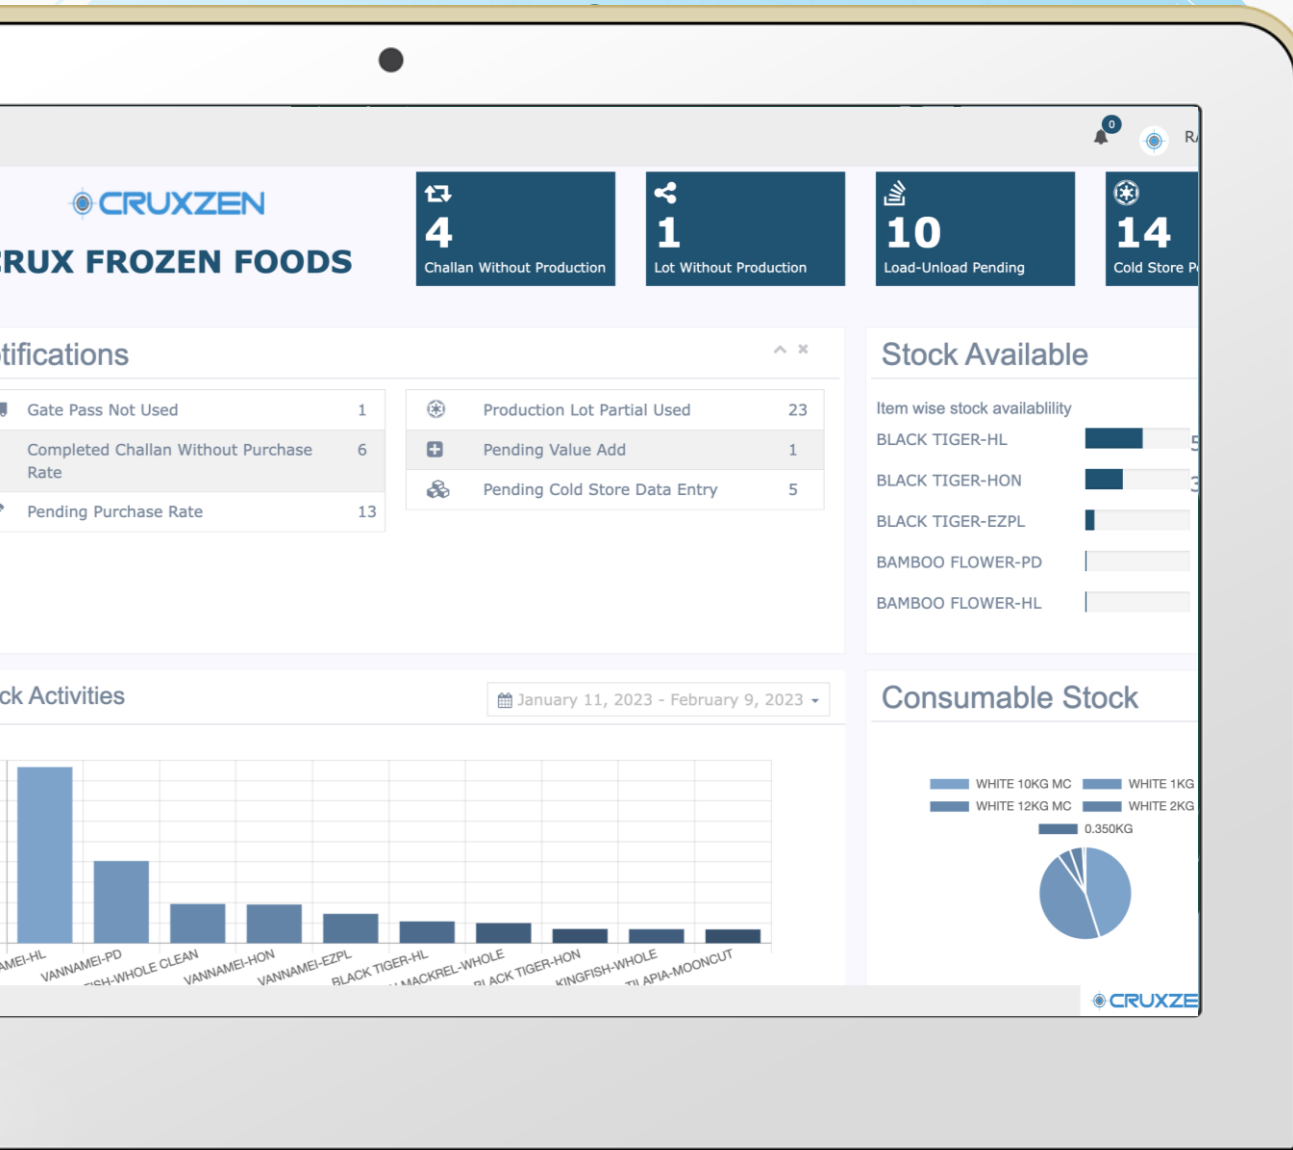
0

R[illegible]

CRUXZEN

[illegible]RUX FROZEN FOODS

4
Challan Without Production

1
Lot Without Production

10
Load-Unload Pending

14
Cold Store P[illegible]

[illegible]tifications

| | |
|---|---|
| Gate Pass Not Used | 1 |
| Completed Challan Without Purchase Rate | 6 |
| Pending Purchase Rate | 13 |

| | |
|---|---|
| Production Lot Partial Used | 23 |
| Pending Value Add | 1 |
| Pending Cold Store Data Entry | 5 |

Stock Available

Item wise stock availablility

BLACK TIGER-HL
BLACK TIGER-HON
BLACK TIGER-EZPL
BAMBOO FLOWER-PD
BAMBOO FLOWER-HL

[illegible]ck Activities

January 11, 2023 - February 9, 2023

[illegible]MEI-HL
VANNAMEI-PD
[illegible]ISH-WHOLE CLEAN
VANNAMEI-HON
VANNAMEI-EZPL
BLACK TIGER-HL
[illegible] MACKREL-WHOLE
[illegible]LACK TIGER-HON
KINGFISH-WHOLE
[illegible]ILAPIA-MOONCUT

Consumable Stock

WHITE 10KG MC
WHITE 1KG
WHITE 12KG MC
WHITE 2KG
0.350KG

CRUXZE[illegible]